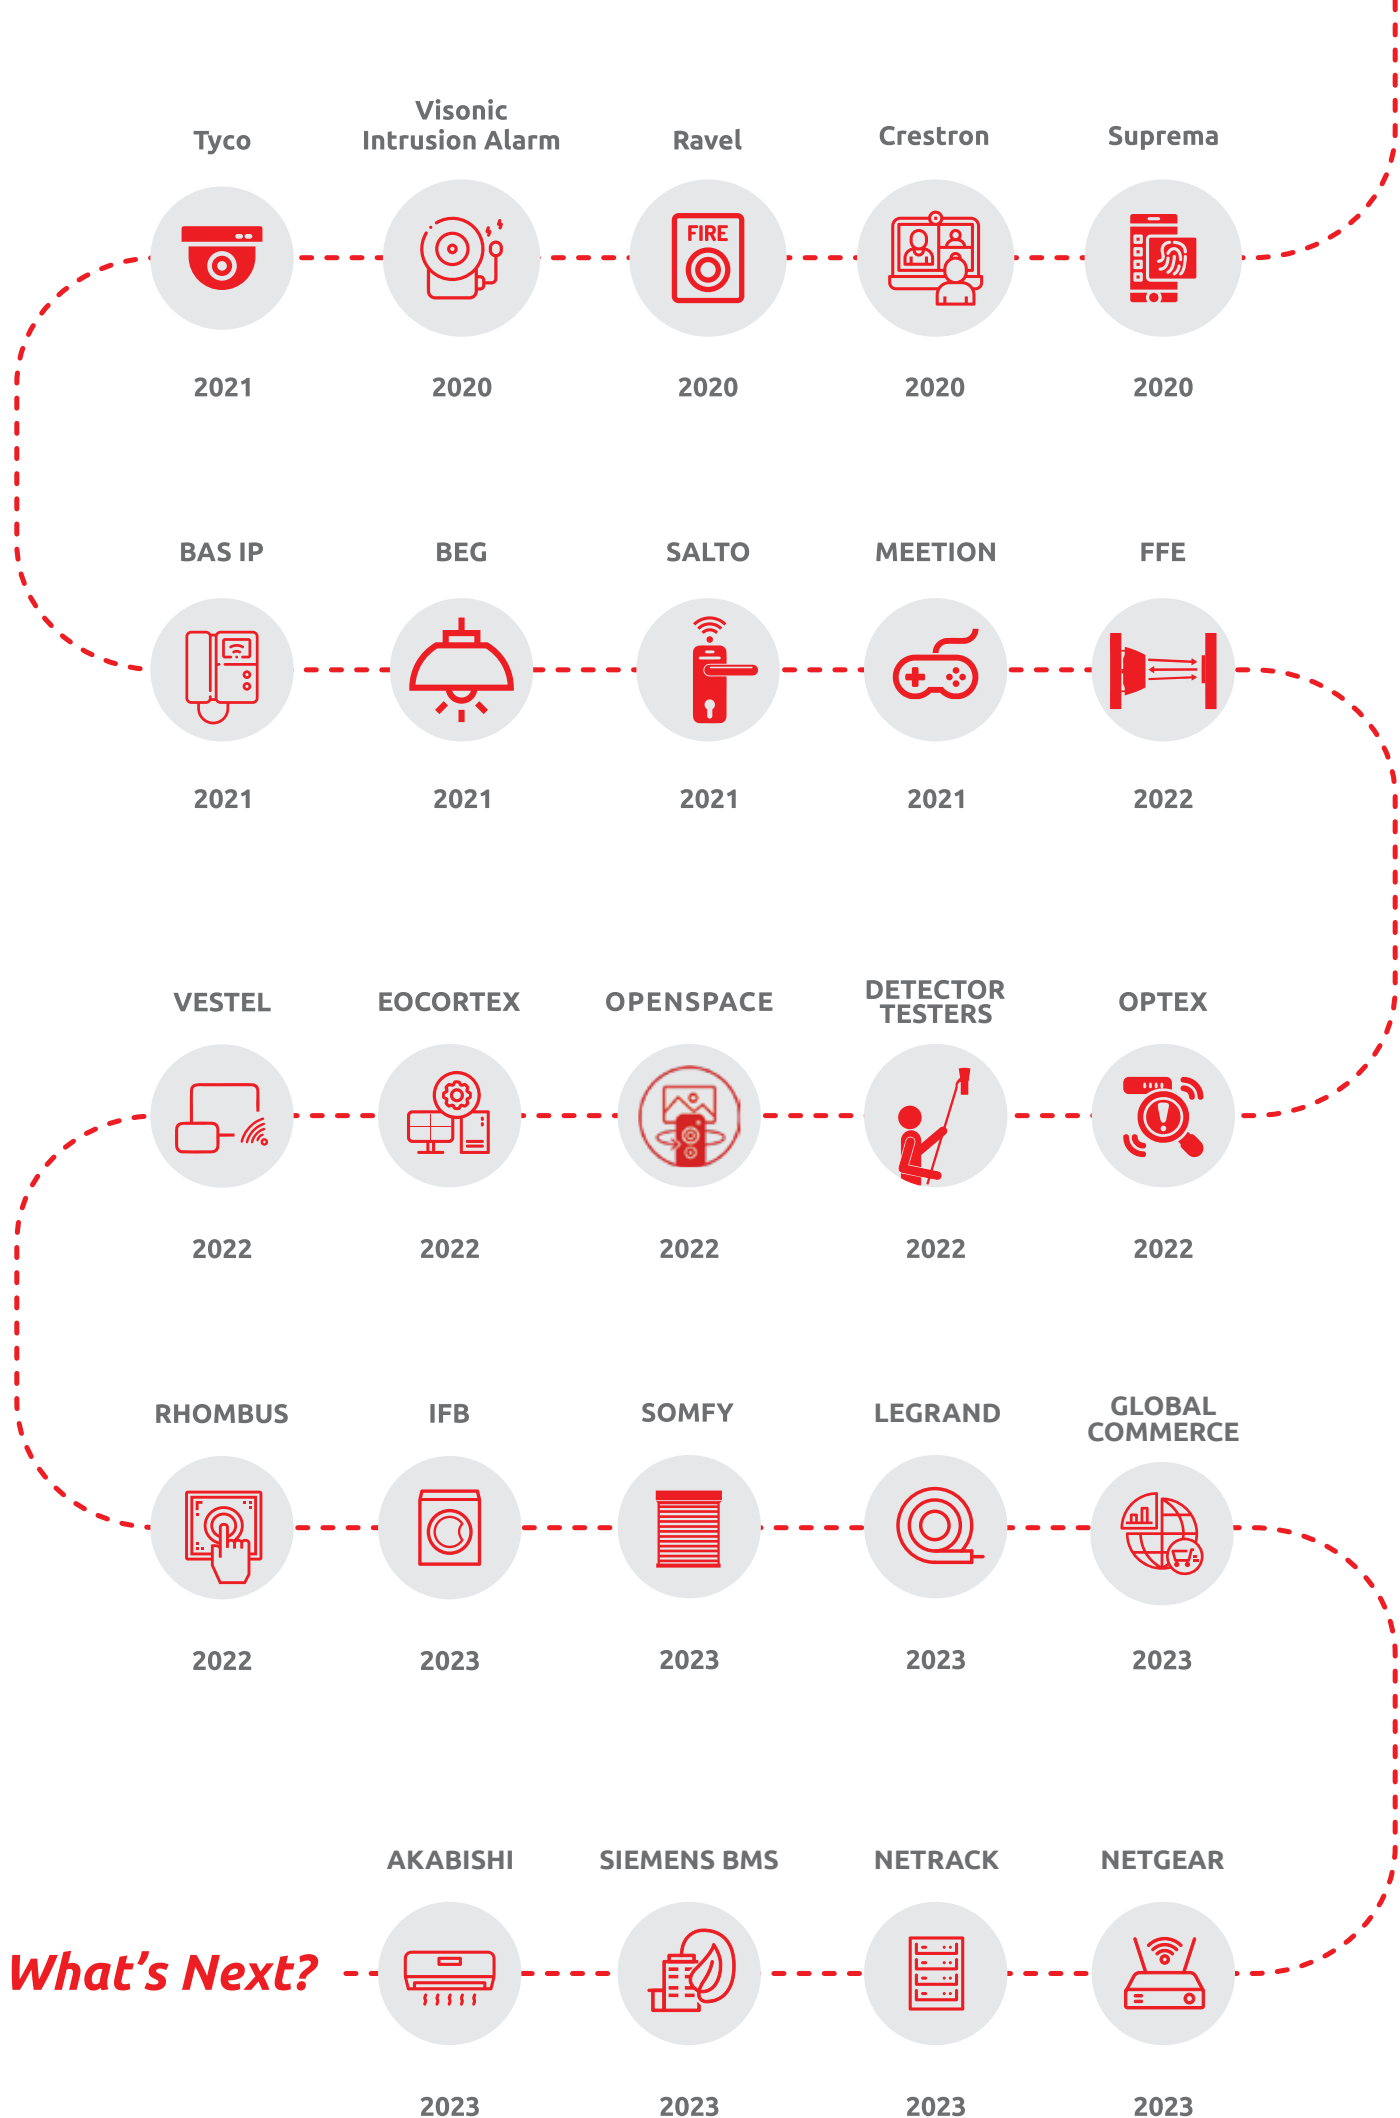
Tyco
2021

Visonic Intrusion Alarm
2020

Ravel
FIRE
2020

Crestron
2020

Suprema
2020

BAS IP
2021

BEG
2021

SALTO
2021

MEETION
2021

FFE
2022

VESTEL
2022

EOCORTEX
2022

OPENSPACE
2022

DETECTOR TESTERS
2022

OPTEX
2022

RHOMBUS
2022

IFB
2023

SOMFY
2023

LEGRAND
2023

GLOBAL COMMERCE
2023

What's Next?

AKABISHI
2023

SIEMENS BMS
2023

NETRACK
2023

NETGEAR
2023